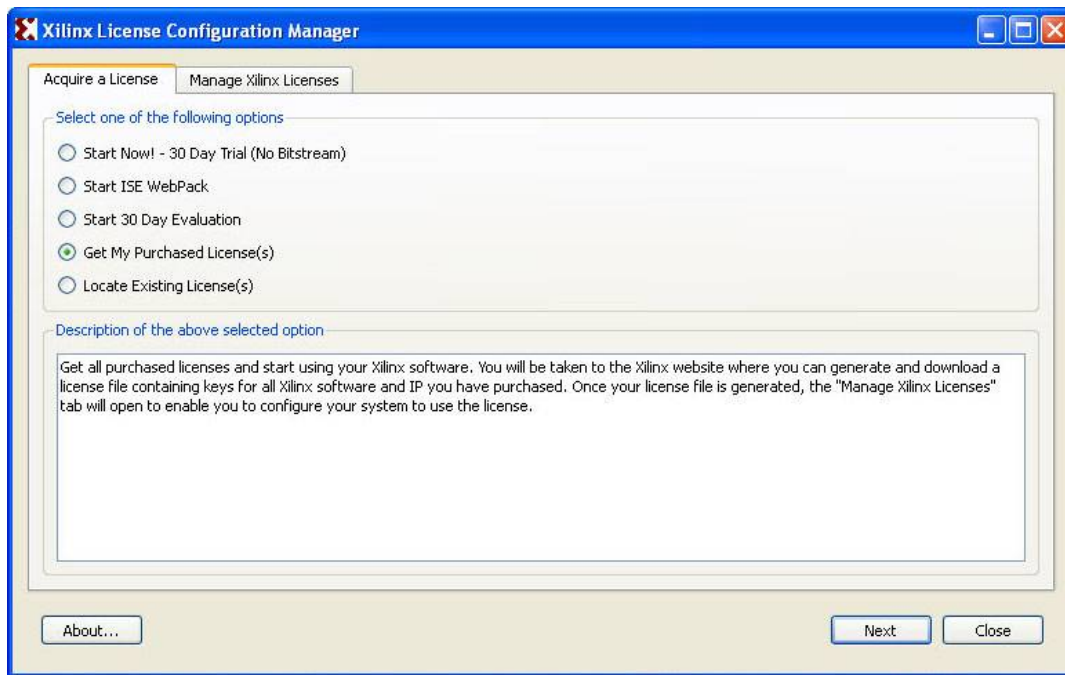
Xilinx License Configuration Manager

Acquire a License
Manage Xilinx Licenses

Select one of the following options

Start Now! - 30 Day Trial (No Bitstream)

Start ISE WebPack

Start 30 Day Evaluation

Get My Purchased License(s)

Locate Existing License(s)

Description of the above selected option

Get all purchased licenses and start using your Xilinx software. You will be taken to the Xilinx website where you can generate and download a license file containing keys for all Xilinx software and IP you have purchased. Once your license file is generated, the "Manage Xilinx Licenses" tab will open to enable you to configure your system to use the license.

About...
Next
Close